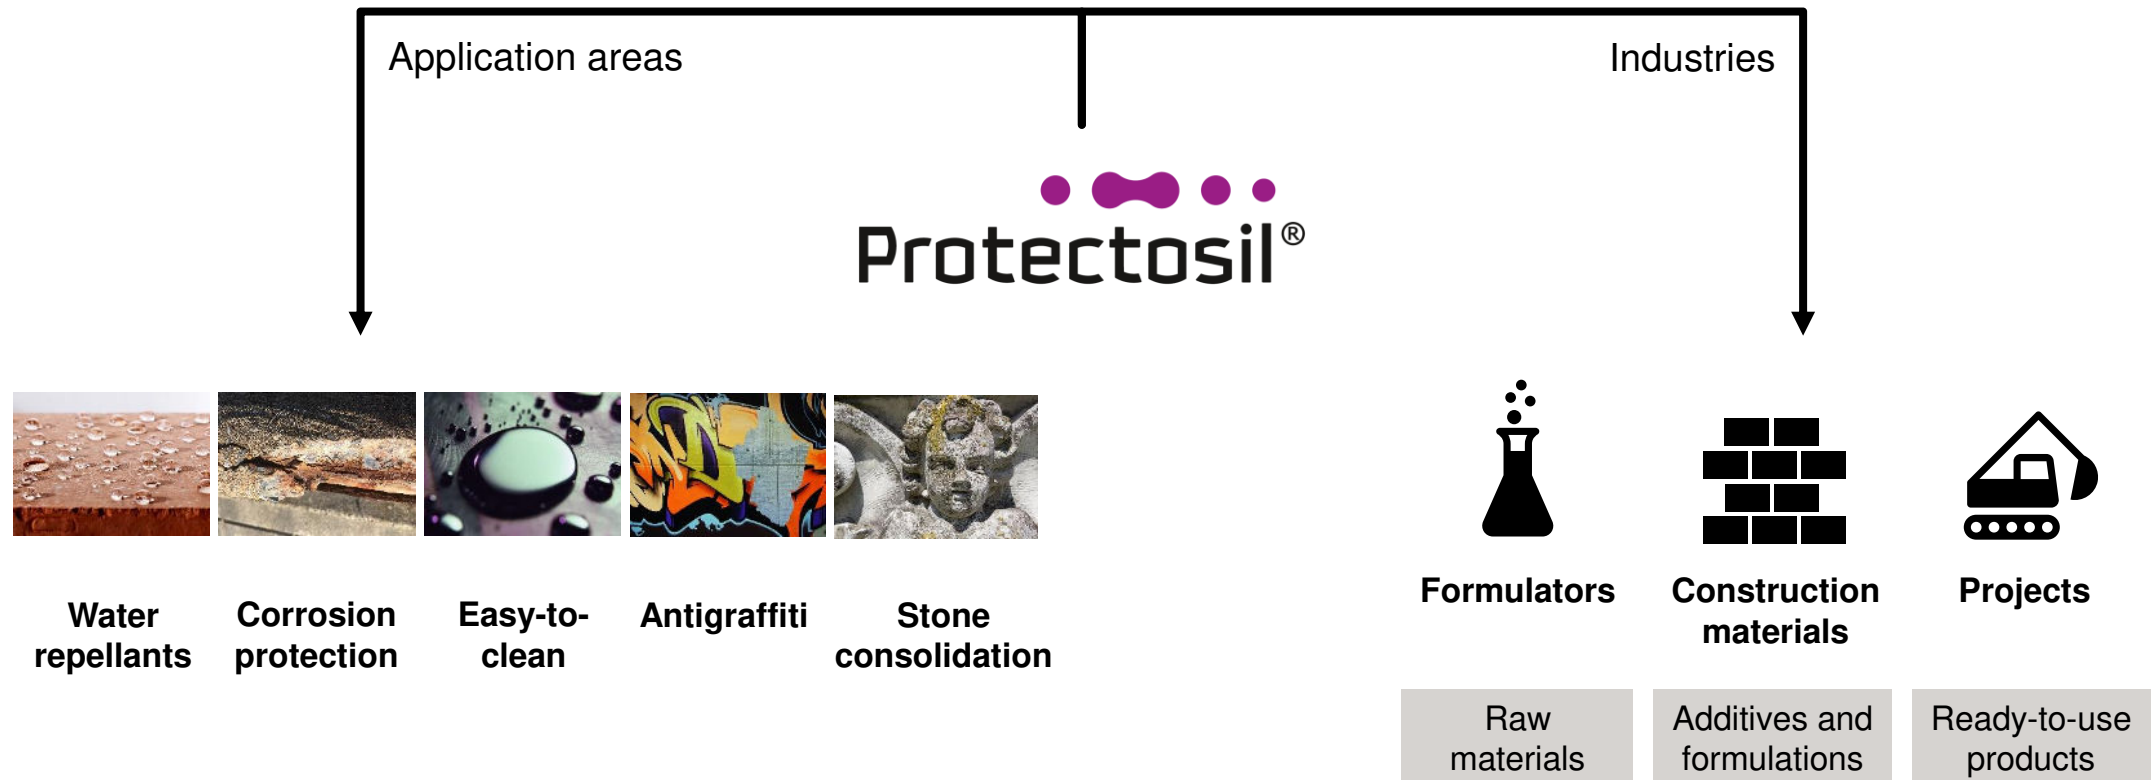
Application areas

Industries

Protectosil®

Water repellants

Corrosion protection

Easy-to-clean

Antigraffiti

Stone consolidation

Formulators

Construction materials

Projects

Raw materials

Additives and formulations

Ready-to-use products